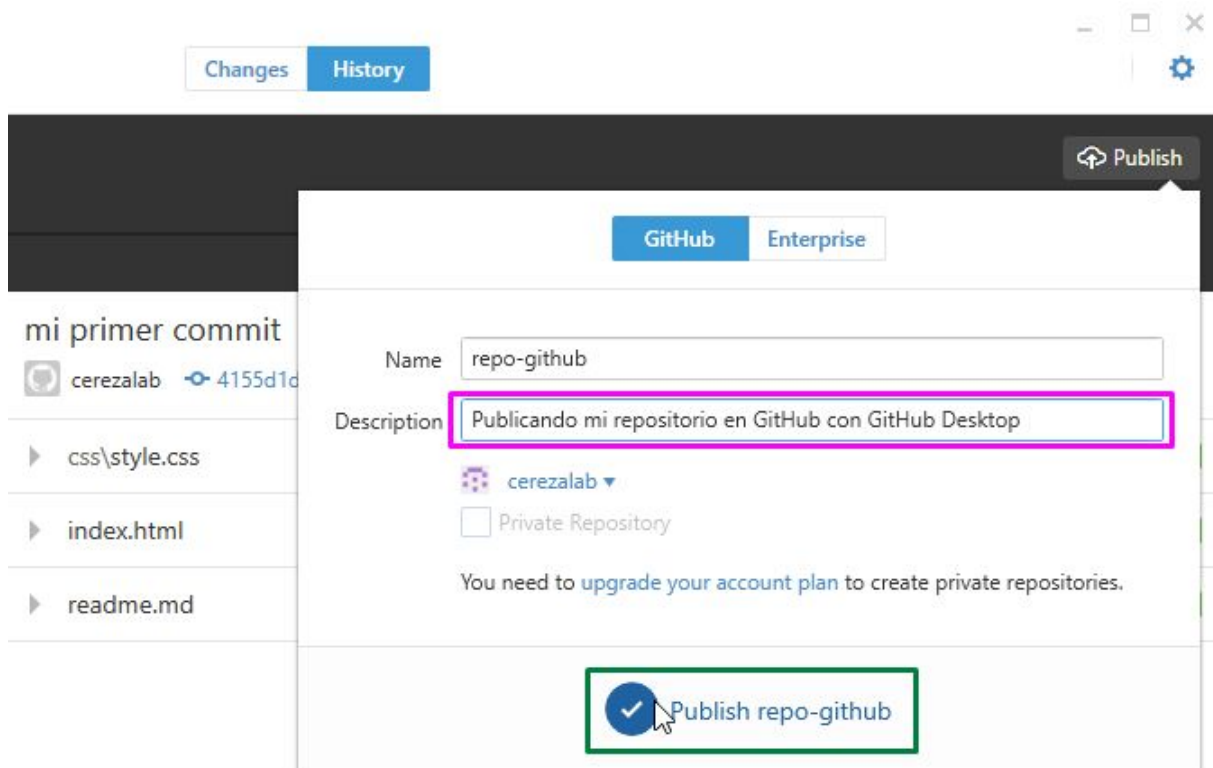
Changes History

Publish

GitHub Enterprise

mi primer commit

cerezalab 4155d1d

css\style.css

index.html

readme.md

Name repo-github

Description Publicando mi repositorio en GitHub con GitHub Desktop

cerezalab ▾

Private Repository

You need to upgrade your account plan to create private repositories.

Publish repo-github